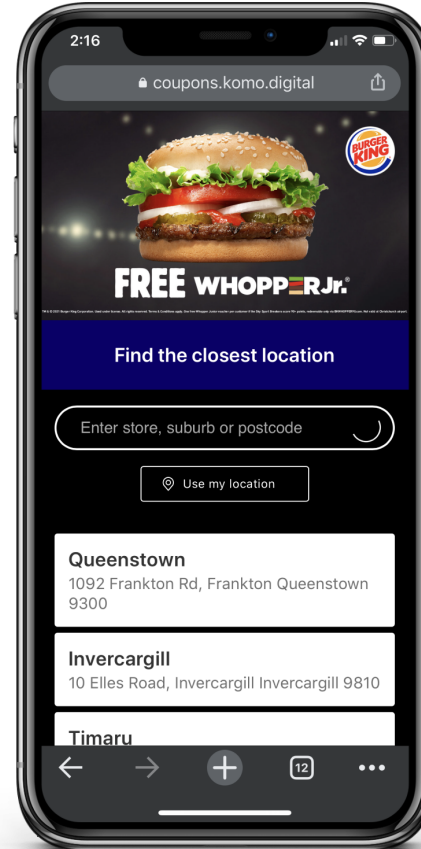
2:16

coupons.komo.digital

BURGER KING

FREE WHOPPER Jr.

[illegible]

Find the closest location

Enter store, suburb or postcode

Use my location

Queenstown
1092 Frankton Rd, Frankton Queenstown 9300

Invercargill
10 Elles Road, Invercargill Invercargill 9810

Timaru

12